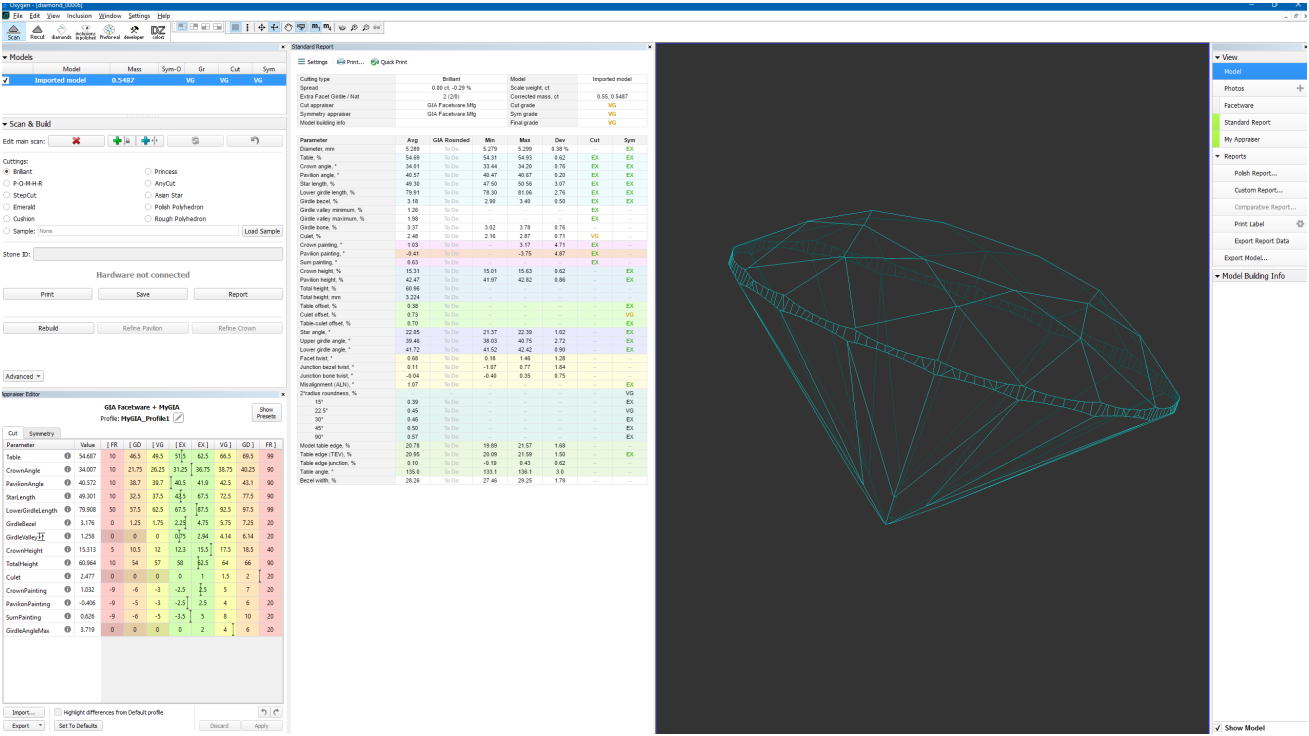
Oxygen - [diamond_0000]

File Edit View Inclusion Window Settings Help

Scan Recut diamonds inclusions in polished Prefered developer colors

Models

| | Model | Mass | Sym-O | Gr | Cut | Sym |
|---|---|---|---|---|---|---|
| ✓ | Imported model | 0.5487 | | VG | VG | VG |

Scan & Build

Edit main scan:

Cuttings:
Brilliant
P-O-M-H-R
StepCut
Emerald
Cushion
Sample: None
Princess
AnyCut
Asscher Star
Polish Polyhedron
Rough Polyhedron
Load Sample

Stone ID:

Hardware not connected

Print Save Report

Rebuild Refine Pavilion Refine Crown

Advanced

Appraiser Editor

GIA Facetware + MyGIA
Profile: MyGIA_Profile1

Show Presets

Cut Symmetry

| Parameter | | Value | [ FR ] | [ GD ] | [ VG ] | [ EX ] | EX ] | VG ] | GD ] | FR ] |
|---|---|---|---|---|---|---|---|---|---|---|
| Table | | 54.667 | 10 | 46.5 | 49.5 | 51.5 | 62.5 | 66.5 | 69.5 | 99 |
| CrownAngle | | 34.007 | 10 | 21.75 | 26.25 | 31.25 | 36.75 | 38.75 | 40.25 | 90 |
| PavilionAngle | | 40.572 | 10 | 38.7 | 39.7 | 40.5 | 41.9 | 42.5 | 43.1 | 90 |
| StarLength | | 49.301 | 10 | 32.5 | 37.5 | 42.5 | 67.5 | 72.5 | 77.5 | 90 |
| LowerGirdleLength | | 79.908 | 50 | 57.5 | 62.5 | 67.5 | 87.5 | 92.5 | 97.5 | 99 |
| GirdleBezel | | 3.176 | 0 | 1.25 | 1.75 | 2.25 | 4.75 | 5.75 | 7.25 | 20 |
| GirdleValley | | 1.258 | 0 | 0 | 0 | 0.75 | 2.94 | 4.14 | 6.14 | 20 |
| CrownHeight | | 15.313 | 5 | 10.5 | 12 | 12.3 | 15.5 | 17.5 | 18.5 | 40 |
| TotalHeight | | 60.964 | 10 | 54 | 57 | 58 | 62.5 | 64 | 66 | 90 |
| Culet | | 2.477 | 0 | 0 | 0 | 0 | 1 | 1.5 | 2 | 20 |
| CrownPainting | | 1.032 | -9 | -6 | -3 | -2.5 | 2.5 | 5 | 7 | 20 |
| PavilionPainting | | -0.406 | -9 | -5 | -3 | -2.5 | 2.5 | 4 | 6 | 20 |
| SumPainting | | 0.626 | -9 | -6 | -5 | -3.5 | 5 | 8 | 10 | 20 |
| GirdleAngleMax | | 3.719 | 0 | 0 | 0 | 0 | 2 | 4 | 6 | 20 |

Import... Highlight differences from Default profile
Export Set To Defaults Discard Apply

Standard Report

Settings Print... Quick Print

| Cutting type | Brilliant | Model | Imported model |
|---|---|---|---|
| Spread | 0.00 ct, -0.29 % | Scale weight, ct | |
| Extra Facet Girdle / Nat | 2 (2/0) | Corrected mass, ct | 0.55, 0.5487 |
| Cut appraiser | GIA Facetware Mfg | Cut grade | VG |
| Symmetry appraiser | GIA Facetware Mfg | Sym grade | VG |
| Model building info | | Final grade | VG |

| Parameter | Avg | GIA Rounded | Min | Max | Dev | Cut | Sym |
|---|---|---|---|---|---|---|---|
| Diameter, mm | 5.288 | To Do | 5.279 | 5.299 | 0.36 % | – | EX |
| Table, % | 54.69 | To Do | 54.31 | 54.93 | 0.62 | EX | EX |
| Crown angle, ° | 34.01 | To Do | 33.44 | 34.20 | 0.76 | EX | EX |
| Pavilion angle, ° | 40.57 | To Do | 40.47 | 40.67 | 0.20 | EX | EX |
| Star length, % | 49.30 | To Do | 47.50 | 50.56 | 3.07 | EX | EX |
| Lower girdle length, % | 79.91 | To Do | 78.30 | 81.06 | 2.76 | EX | EX |
| Girdle bezel, % | 3.18 | To Do | 2.98 | 3.40 | 0.50 | EX | EX |
| Girdle valley minimum, % | 1.26 | To Do | – | – | – | EX | – |
| Girdle valley maximum, % | 1.98 | To Do | – | – | – | EX | – |
| Girdle bone, % | 3.37 | To Do | 3.02 | 3.78 | 0.76 | – | – |
| Culet, % | 2.48 | To Do | 2.16 | 2.87 | 0.71 | VG | – |
| Crown painting, ° | 1.03 | To Do | – | 3.17 | 4.71 | EX | – |
| Pavilion painting, ° | -0.41 | To Do | – | -3.75 | 4.87 | EX | – |
| Sum painting, ° | 0.63 | To Do | – | – | – | EX | – |
| Crown height, % | 15.31 | To Do | 15.01 | 15.63 | 0.62 | – | EX |
| Pavilion height, % | 42.47 | To Do | 41.97 | 42.82 | 0.86 | – | EX |
| Total height, % | 60.96 | To Do | – | – | – | – | – |
| Total height, mm | 3.224 | To Do | – | – | – | – | – |
| Table offset, % | 0.38 | To Do | – | – | – | – | EX |
| Culet offset, % | 0.73 | To Do | – | – | – | – | VG |
| Table-culet offset, % | 0.70 | To Do | – | – | – | – | EX |
| Star angle, ° | 22.05 | To Do | 21.37 | 22.39 | 1.02 | – | EX |
| Upper girdle angle, ° | 39.46 | To Do | 38.03 | 40.75 | 2.72 | – | EX |
| Lower girdle angle, ° | 41.72 | To Do | 41.52 | 42.42 | 0.90 | – | EX |
| Facet twist, ° | 0.68 | To Do | 0.18 | 1.46 | 1.28 | – | – |
| Junction bezel twist, ° | 0.11 | To Do | -1.07 | 0.77 | 1.84 | – | – |
| Junction bone twist, ° | -0.04 | To Do | -0.40 | 0.35 | 0.75 | – | – |
| Misalignment (ALN), ° | 1.07 | To Do | – | – | – | – | EX |
| 2*radius roundness, % | | To Do | – | – | – | – | VG |
| 15° | 0.39 | To Do | – | – | – | – | EX |
| 22.5° | 0.45 | To Do | – | – | – | – | VG |
| 30° | 0.46 | To Do | – | – | – | – | EX |
| 45° | 0.50 | To Do | – | – | – | – | EX |
| 90° | 0.57 | To Do | – | – | – | – | EX |
| Model table edge, % | 20.78 | To Do | 19.89 | 21.57 | 1.68 | – | – |
| Table edge (TEV), % | 20.95 | To Do | 20.09 | 21.59 | 1.50 | – | EX |
| Table edge junction, % | 0.10 | To Do | -0.19 | 0.43 | 0.62 | – | – |
| Table angle, ° | 135.0 | To Do | 133.1 | 136.1 | 3.0 | – | – |
| Bezel width, % | 28.26 | To Do | 27.46 | 29.25 | 1.79 | – | – |

View
Model
Photos
Facetware
Standard Report
My Appraiser
Reports
Polish Report...
Custom Report...
Comparative Report...
Print Label
Export Report Data
Export Model...
Model Building Info

✓ Show Model